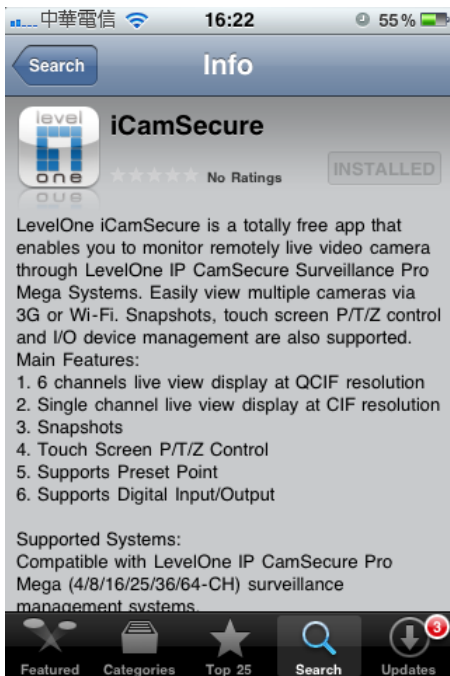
中華電信 16:22 55 %

Search

Info

level one

iCamSecure

No Ratings

INSTALLED

LevelOne iCamSecure is a totally free app that enables you to monitor remotely live video camera through LevelOne IP CamSecure Surveillance Pro Mega Systems. Easily view multiple cameras via 3G or Wi-Fi. Snapshots, touch screen P/T/Z control and I/O device management are also supported.
Main Features:
1. 6 channels live view display at QCIF resolution
2. Single channel live view display at CIF resolution
3. Snapshots
4. Touch Screen P/T/Z Control
5. Supports Preset Point
6. Supports Digital Input/Output

Supported Systems:
Compatible with LevelOne IP CamSecure Pro Mega (4/8/16/25/36/64-CH) surveillance management systems.

Featured Categories Top 25 Search 3 Updates